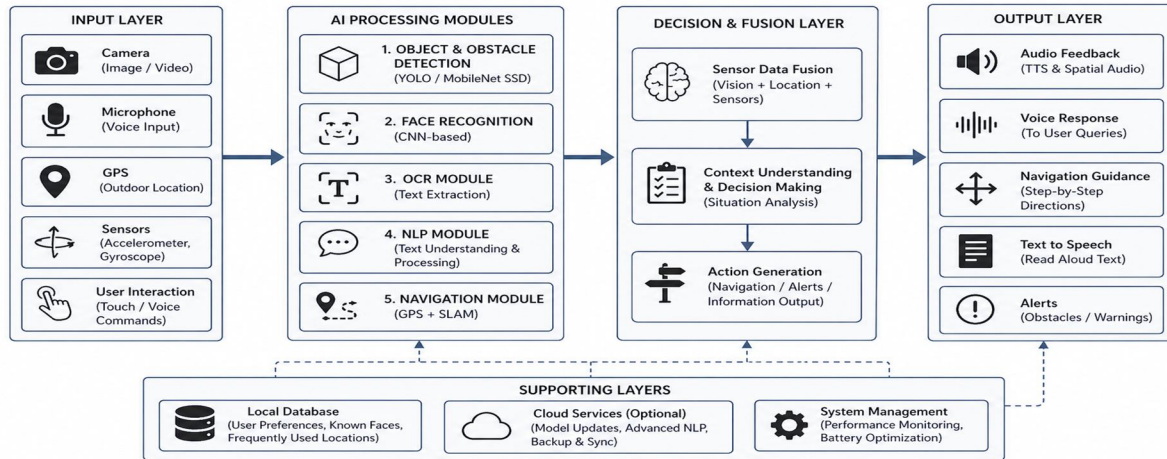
INPUT LAYER

Camera
(Image / Video)

Microphone
(Voice Input)

GPS
(Outdoor Location)

Sensors
(Accelerometer, Gyroscope)

User Interaction
(Touch / Voice Commands)

AI PROCESSING MODULES

1. OBJECT & OBSTACLE DETECTION
(YOLO / MobileNet SSD)

2. FACE RECOGNITION
(CNN-based)

3. OCR MODULE
(Text Extraction)

4. NLP MODULE
(Text Understanding & Processing)

5. NAVIGATION MODULE
(GPS + SLAM)

DECISION & FUSION LAYER

Sensor Data Fusion
(Vision + Location + Sensors)

Context Understanding & Decision Making
(Situation Analysis)

Action Generation
(Navigation / Alerts / Information Output)

OUTPUT LAYER

Audio Feedback
(TTS & Spatial Audio)

Voice Response
(To User Queries)

Navigation Guidance
(Step-by-Step Directions)

Text to Speech
(Read Aloud Text)

Alerts
(Obstacles / Warnings)

SUPPORTING LAYERS

Local Database
(User Preferences, Known Faces, Frequently Used Locations)

Cloud Services (Optional)
(Model Updates, Advanced NLP, Backup & Sync)

System Management
(Performance Monitoring, Battery Optimization)